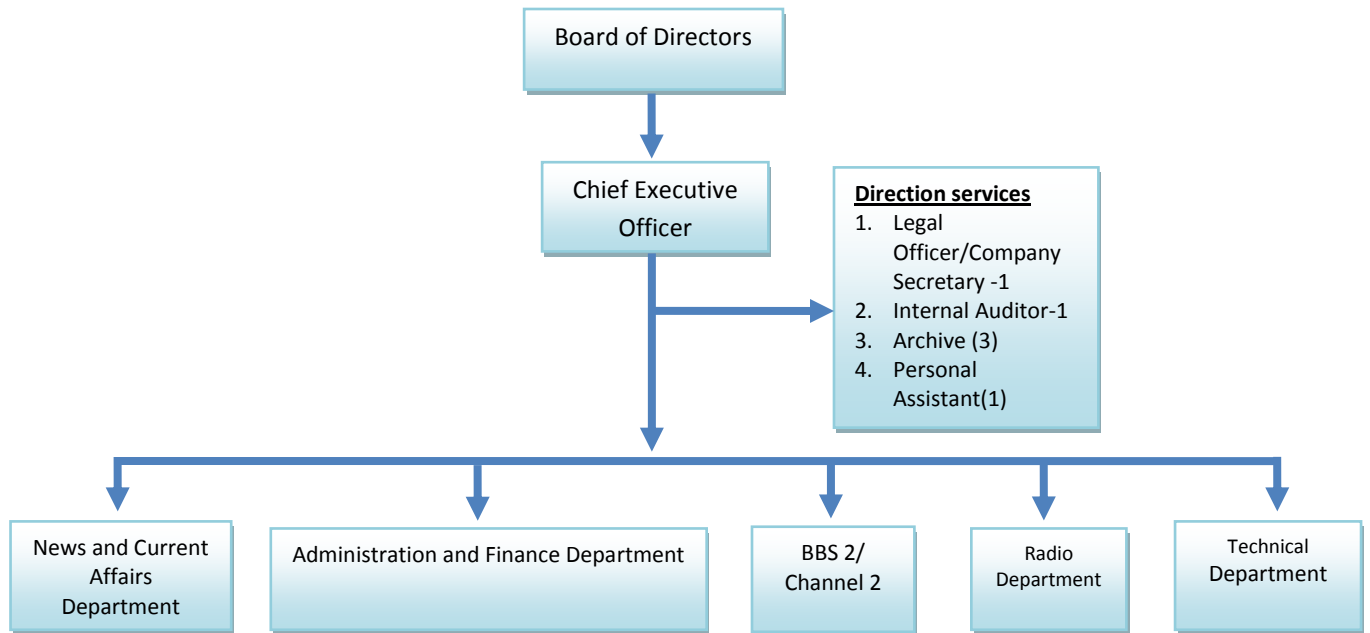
Board of Directors

Chief Executive Officer

Direction services
1. Legal Officer/Company Secretary -1
2. Internal Auditor-1
3. Archive (3)
4. Personal Assistant(1)

News and Current Affairs Department

Administration and Finance Department

BBS 2/ Channel 2

Radio Department

Technical Department